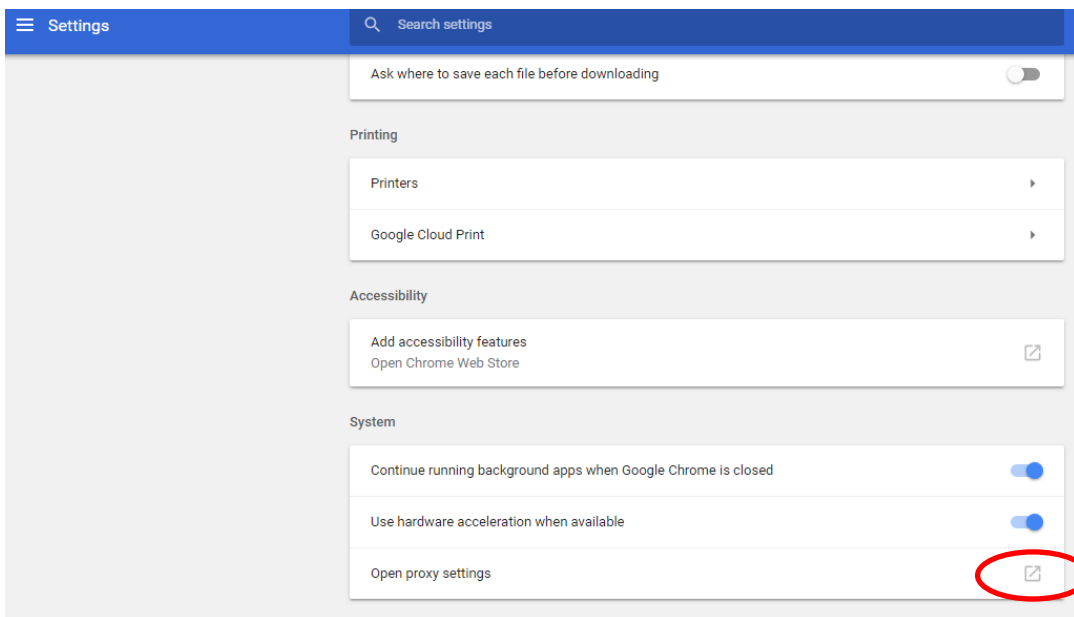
Settings

Search settings

Ask where to save each file before downloading

Printing

Printers

Google Cloud Print

Accessibility

Add accessibility features
Open Chrome Web Store

System

Continue running background apps when Google Chrome is closed

Use hardware acceleration when available

Open proxy settings